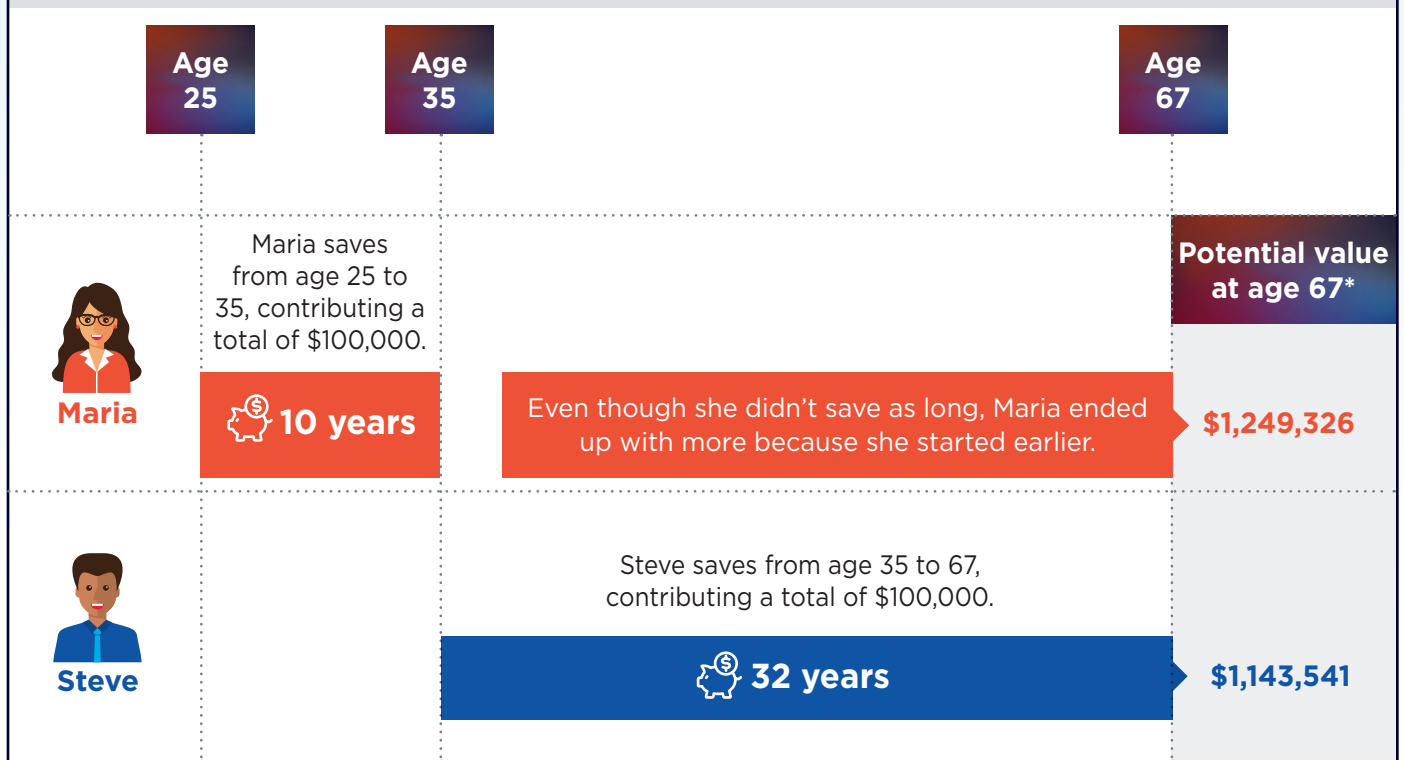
Age 25

Age 35

Age 67

Maria saves from age 25 to 35, contributing a total of $100,000.

Potential value at age 67*

Maria

10 years

Even though she didn't save as long, Maria ended up with more because she started earlier.

$1,249,326

Steve saves from age 35 to 67, contributing a total of $100,000.

Steve

32 years

$1,143,541